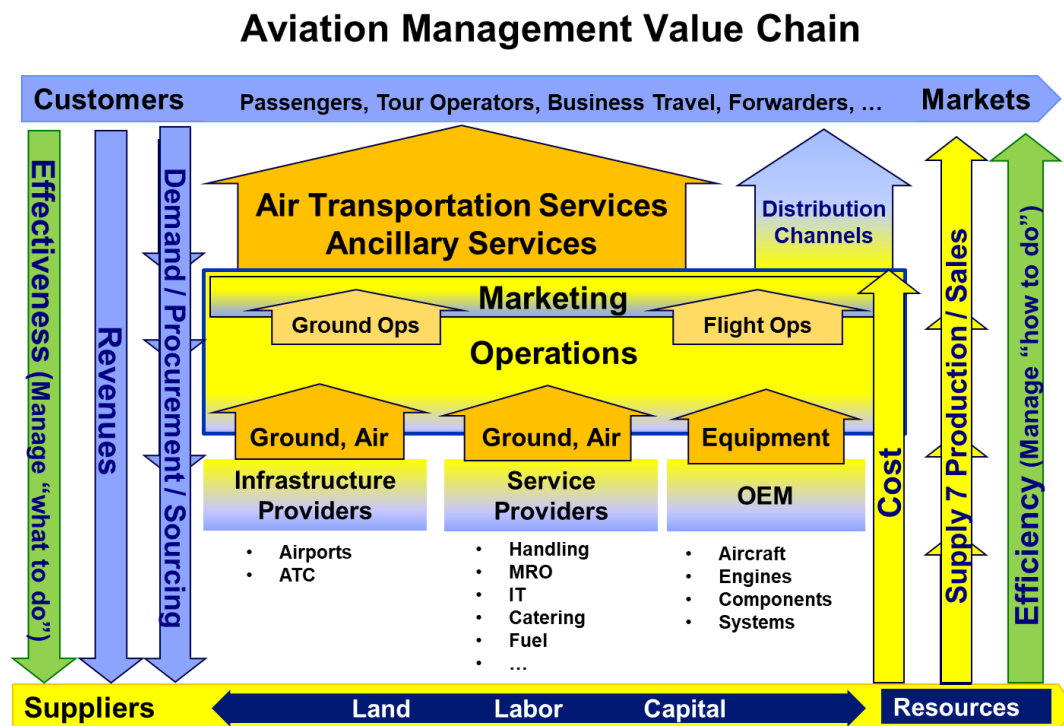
Aviation Management Value Chain

Customers Passengers, Tour Operators, Business Travel, Forwarders, … Markets

Effectiveness (Manage "what to do")

Revenues

Demand / Procurement / Sourcing

Air Transportation Services
Ancillary Services

Distribution Channels

Marketing

Ground Ops

Flight Ops

Operations

Ground, Air

Ground, Air

Equipment

Infrastructure Providers

- Airports
- ATC

Service Providers

- Handling
- MRO
- IT
- Catering
- Fuel
- …

OEM

- Aircraft
- Engines
- Components
- Systems

Cost

Supply 7 Production / Sales

Efficiency (Manage "how to do")

Suppliers Land Labor Capital Resources